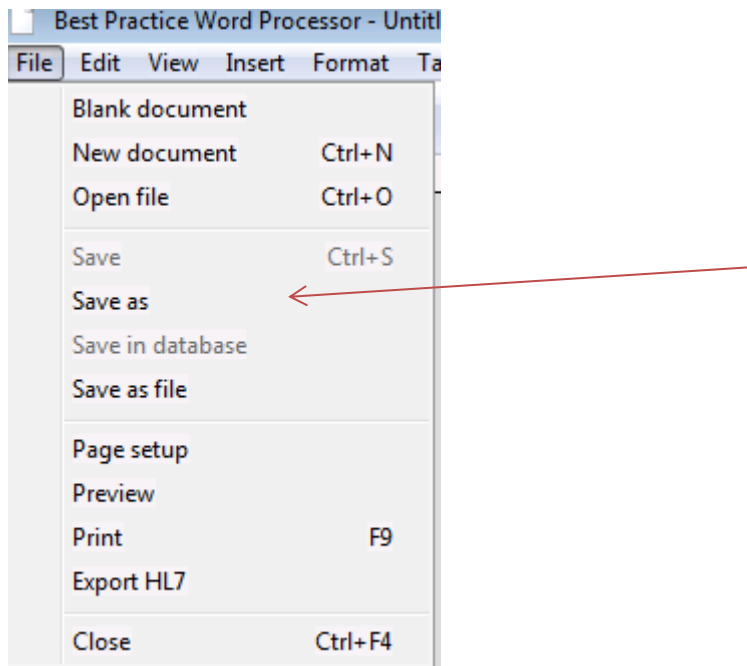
Best Practice Word Processor - Untitl

File Edit View Insert Format Ta

Blank document
New document Ctrl+N
Open file Ctrl+O

Save Ctrl+S
Save as
Save in database
Save as file

Page setup
Preview
Print F9
Export HL7

Close Ctrl+F4